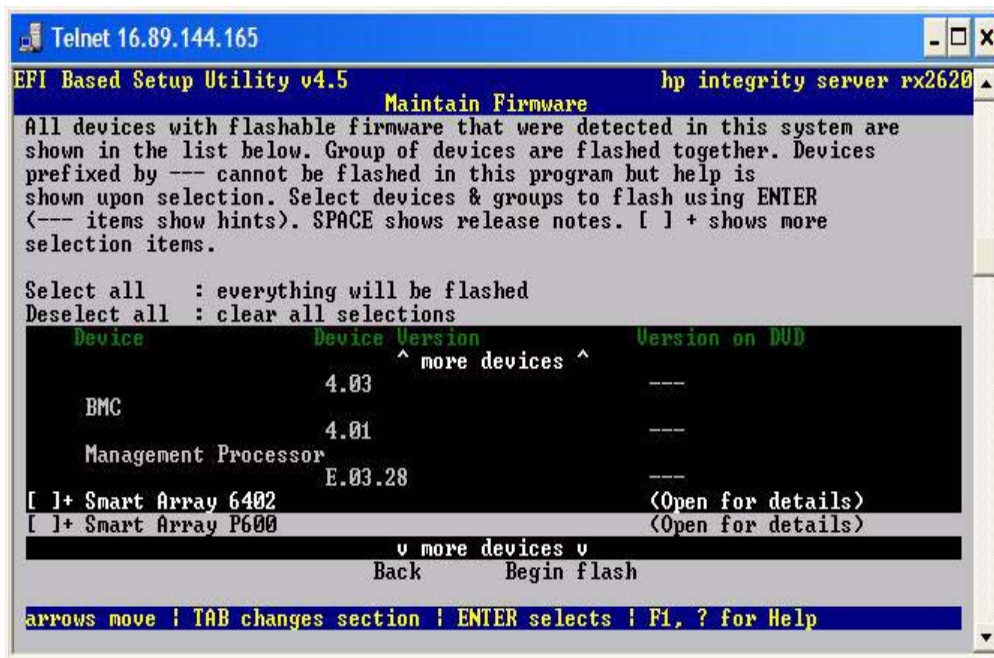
Telnet 16.89.144.165

EFI Based Setup Utility v4.5 hp integrity server rx2620
Maintain Firmware

All devices with flashable firmware that were detected in this system are shown in the list below. Group of devices are flashed together. Devices prefixed by --- cannot be flashed in this program but help is shown upon selection. Select devices & groups to flash using ENTER (--- items show hints). SPACE shows release notes. [ ] + shows more selection items.

Select all : everything will be flashed
Deselect all : clear all selections

| Device | Device Version | Version on DVD |
|---|---|---|
| | ^ more devices ^ | |
| | 4.03 | --- |
| BMC | | |
| | 4.01 | --- |
| Management Processor | | |
| | E.03.28 | --- |
| [ ]+ Smart Array 6402 | | (Open for details) |
| [ ]+ Smart Array P600 | | (Open for details) |
| | v more devices v | |

Back Begin flash

arrows move | TAB changes section | ENTER selects | F1, ? for Help